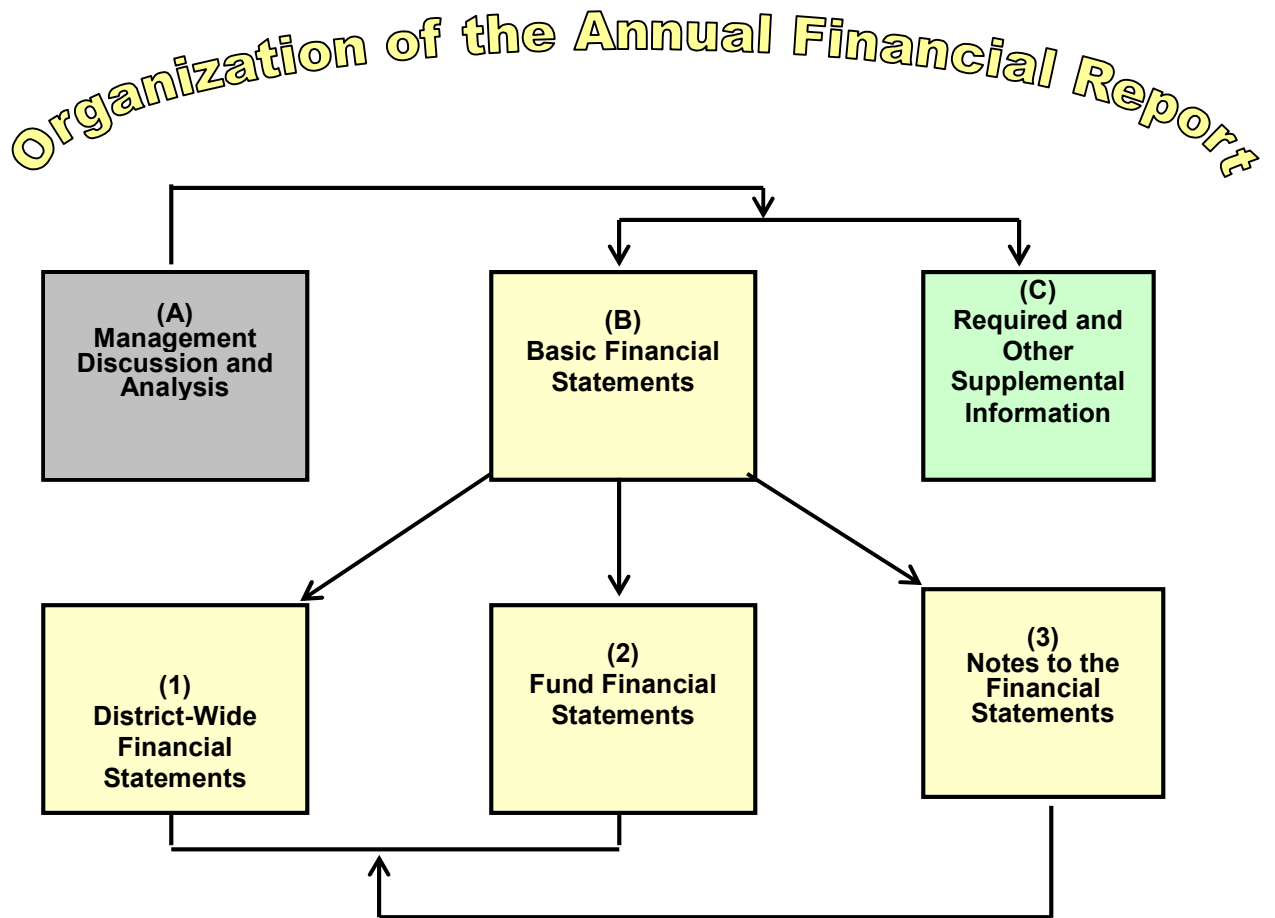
Organization of the Annual Financial Report

(A)
Management Discussion and Analysis

(B)
Basic Financial Statements

(C)
Required and Other Supplemental Information

(1)
District-Wide Financial Statements

(2)
Fund Financial Statements

(3)
Notes to the Financial Statements